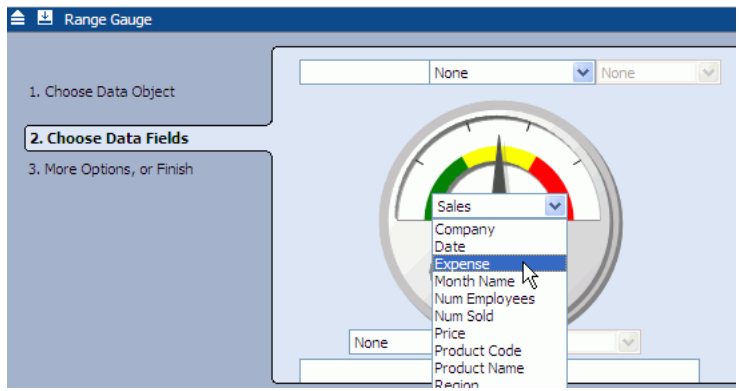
Range Gauge

1. Choose Data Object

2. Choose Data Fields

3. More Options, or Finish

None
None

Sales

Company
Date
Expense
Month Name
Num Employees
Num Sold
Price
Product Code
Product Name
Region

None